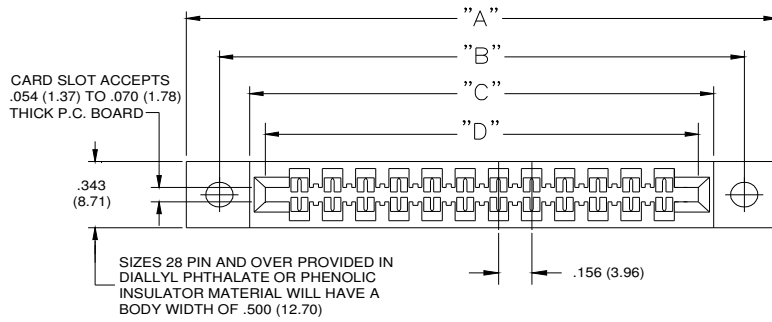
"A"

"B"

"C"

"D"

CARD SLOT ACCEPTS .054 (1.37) TO .070 (1.78) THICK P.C. BOARD

.343 (8.71)

.156 (3.96)

SIZES 28 PIN AND OVER PROVIDED IN DIALLYL PHTHALATE OR PHENOLIC INSULATOR MATERIAL WILL HAVE A BODY WIDTH OF .500 (12.70)